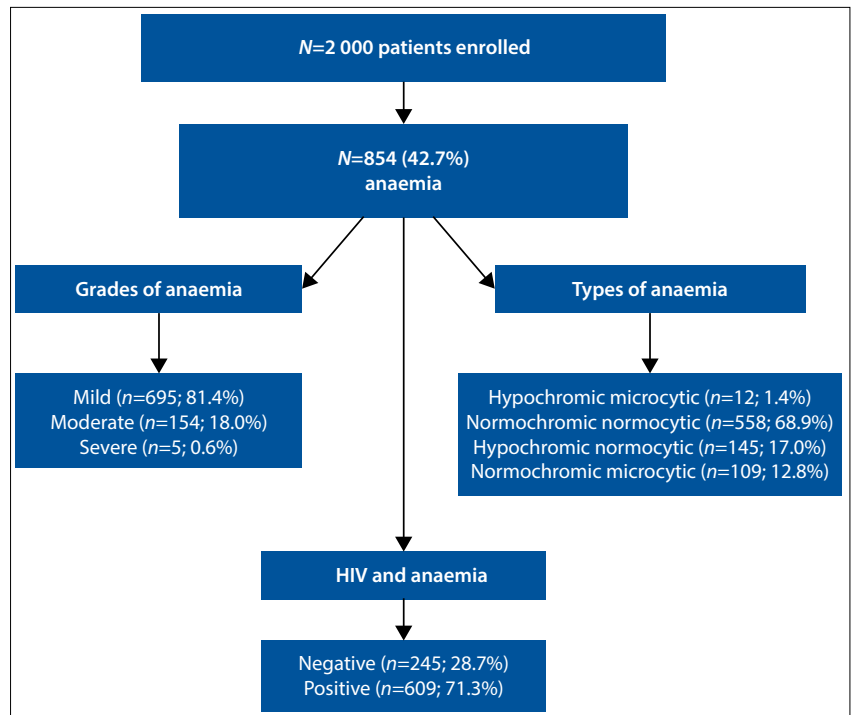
N=2 000 patients enrolled

N=854 (42.7%)
anaemia

Grades of anaemia

Mild (n=695; 81.4%)
Moderate (n=154; 18.0%)
Severe (n=5; 0.6%)

Types of anaemia

Hypochromic microcytic (n=12; 1.4%)
Normochromic normocytic (n=558; 68.9%)
Hypochromic normocytic (n=145; 17.0%)
Normochromic microcytic (n=109; 12.8%)

HIV and anaemia

Negative (n=245; 28.7%)
Positive (n=609; 71.3%)